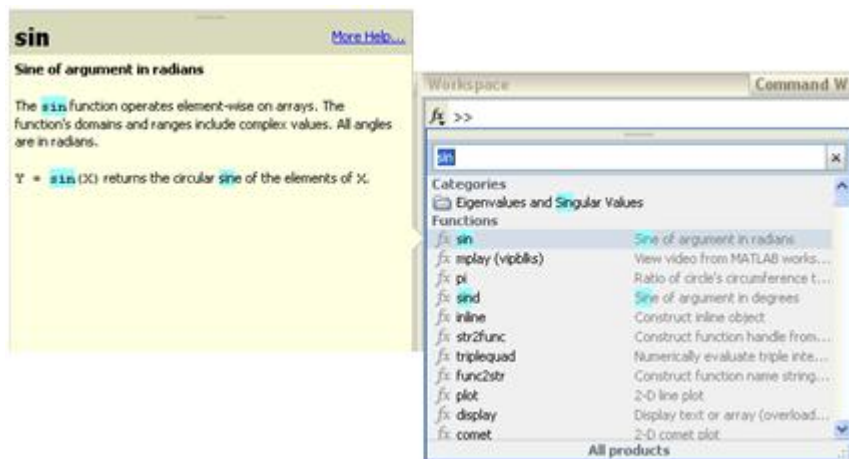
sin

More Help...

Sine of argument in radians

The sin function operates element-wise on arrays. The function's domains and ranges include complex values. All angles are in radians.

Y = sin(X) returns the circular sine of the elements of X.

Workspace

Command W

$f_x$ >>

sin

×

Categories

Eigenvalues and Singular Values

Functions

| | |
|---|---|
| $f_x$ sin | Sine of argument in radians |
| $f_x$ mplay (vipblks) | View video from MATLAB works... |
| $f_x$ pi | Ratio of circle's circumference t... |
| $f_x$ sind | Sine of argument in degrees |
| $f_x$ inline | Construct inline object |
| $f_x$ str2func | Construct function handle from... |
| $f_x$ triplequad | Numerically evaluate triple inte... |
| $f_x$ func2str | Construct function name string... |
| $f_x$ plot | 2-D line plot |
| $f_x$ display | Display text or array (overload... |
| $f_x$ comet | 2-D comet plot |

All products